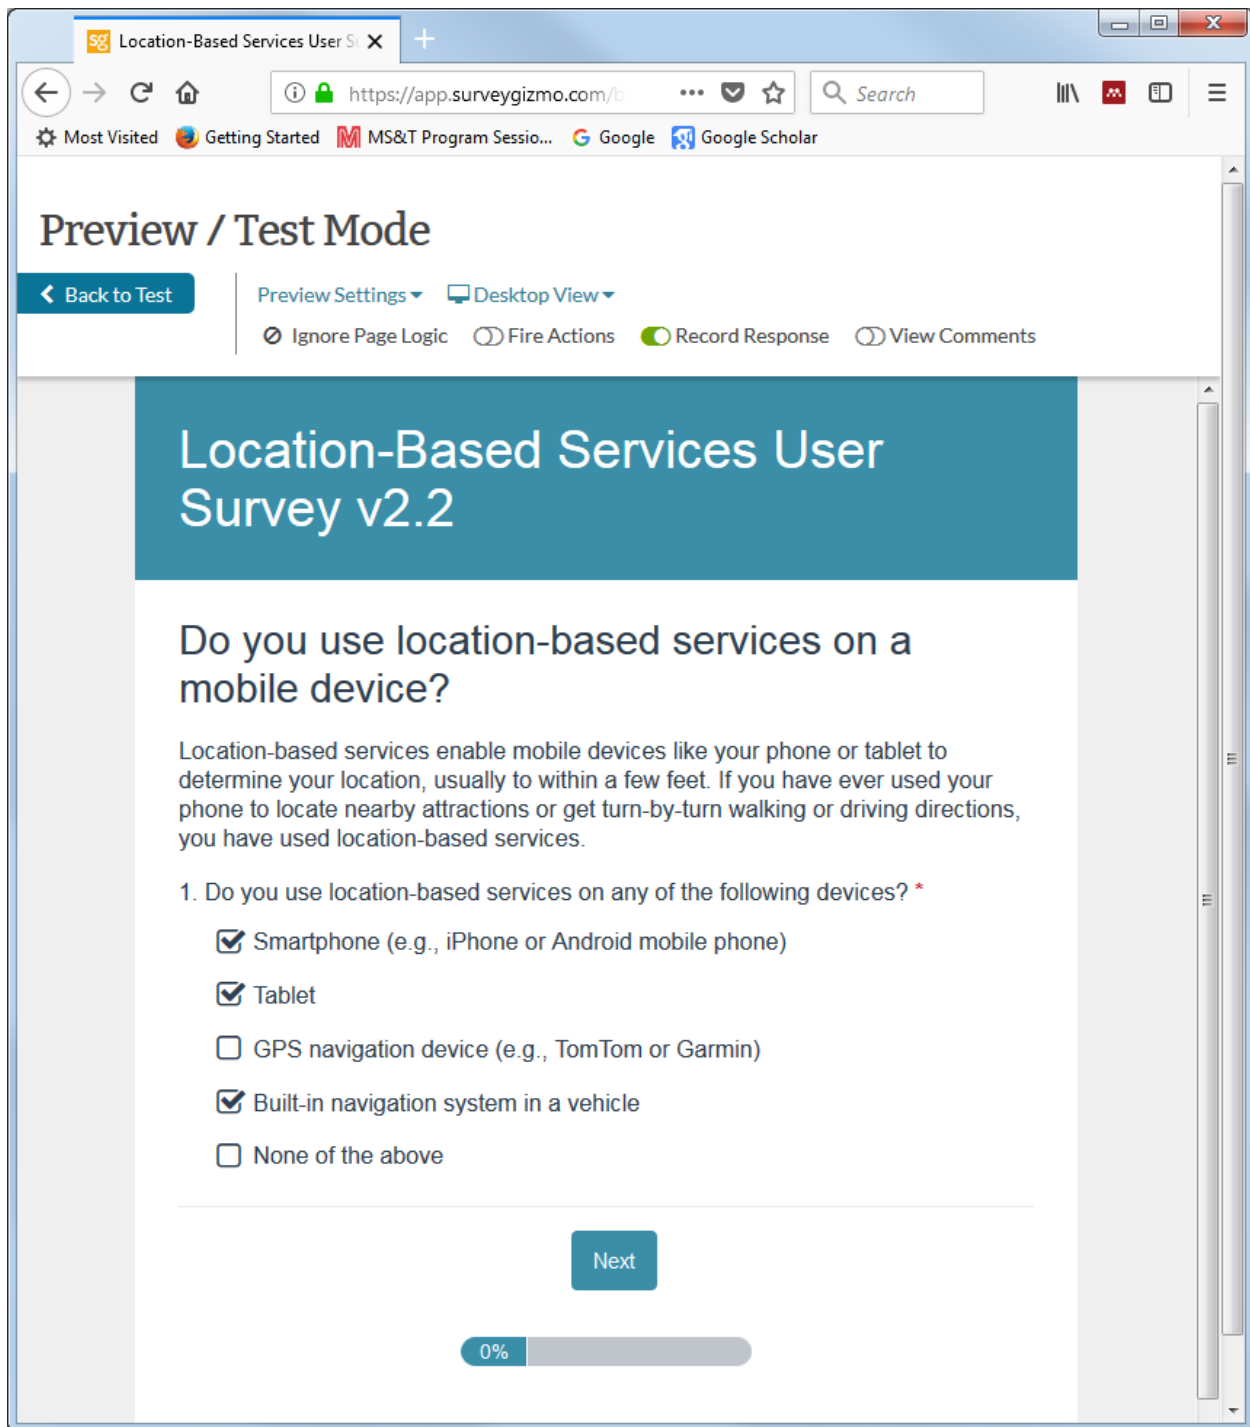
SG Location-Based Services User S

https://app.surveygizmo.com/b

Search

Most Visited Getting Started MS&T Program Sessio... Google Google Scholar

Preview / Test Mode

Back to Test

Preview Settings Desktop View

Ignore Page Logic Fire Actions Record Response View Comments

Location-Based Services User Survey v2.2

Do you use location-based services on a mobile device?

Location-based services enable mobile devices like your phone or tablet to determine your location, usually to within a few feet. If you have ever used your phone to locate nearby attractions or get turn-by-turn walking or driving directions, you have used location-based services.

1. Do you use location-based services on any of the following devices? *

Smartphone (e.g., iPhone or Android mobile phone)

Tablet

GPS navigation device (e.g., TomTom or Garmin)

Built-in navigation system in a vehicle

None of the above

Next

0%